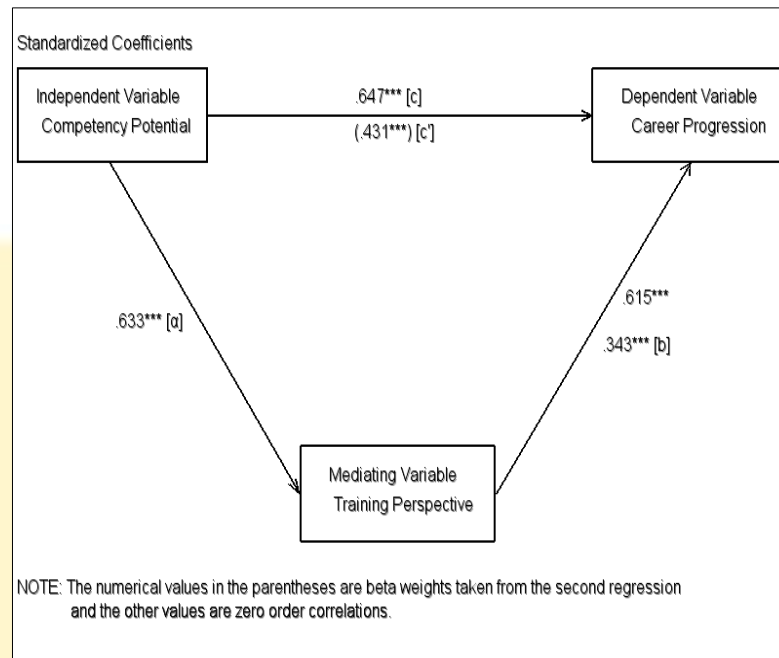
Standardized Coefficients

Independent Variable
Competency Potential

.647*** [c]

(.431***) [c']

Dependent Variable
Career Progression

.633*** [α]

.615***

.343*** [b]

Mediating Variable
Training Perspective

NOTE: The numerical values in the parentheses are beta weights taken from the second regression and the other values are zero order correlations.